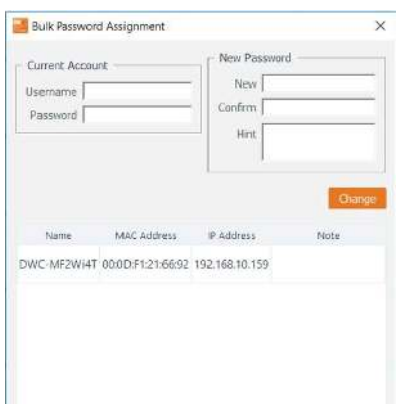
Bulk Password Assignment

×

Current Account

Username

Password

New Password

New

Confirm

Hint

Change

| Name | MAC Address | IP Address | Note |
|---|---|---|---|
| DWC-MF2Wi4T | 00:0D:F1:21:66:92 | 192.168.10.159 | |